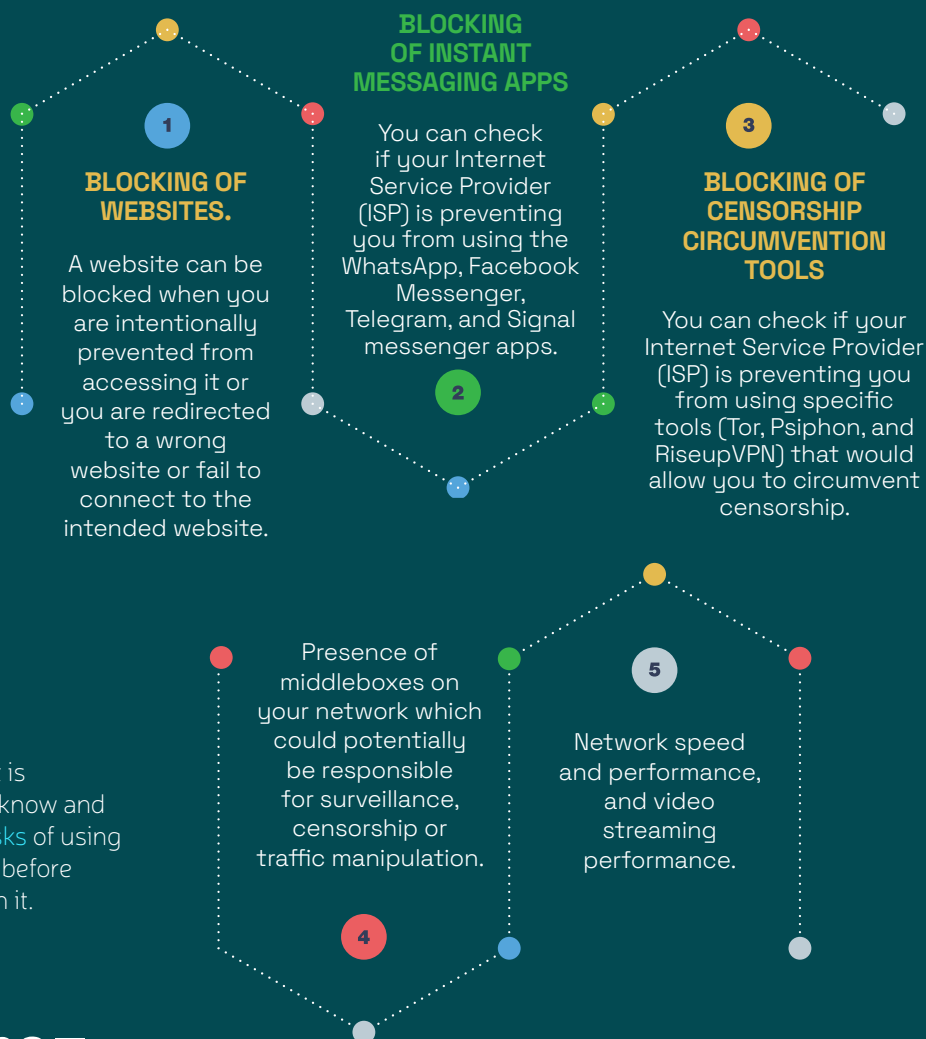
1

BLOCKING OF WEBSITES.

A website can be blocked when you are intentionally prevented from accessing it or you are redirected to a wrong website or fail to connect to the intended website.

BLOCKING OF INSTANT MESSAGING APPS

You can check if your Internet Service Provider (ISP) is preventing you from using the WhatsApp, Facebook Messenger, Telegram, and Signal messenger apps.

2

3

BLOCKING OF CENSORSHIP CIRCUMVENTION TOOLS

You can check if your Internet Service Provider (ISP) is preventing you from using specific tools (Tor, Psiphon, and RiseupVPN) that would allow you to circumvent censorship.

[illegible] is
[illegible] know and
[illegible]sks of using
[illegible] before
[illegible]n it.

Presence of middleboxes on your network which could potentially be responsible for surveillance, censorship or traffic manipulation.

4

5

Network speed and performance, and video streaming performance.